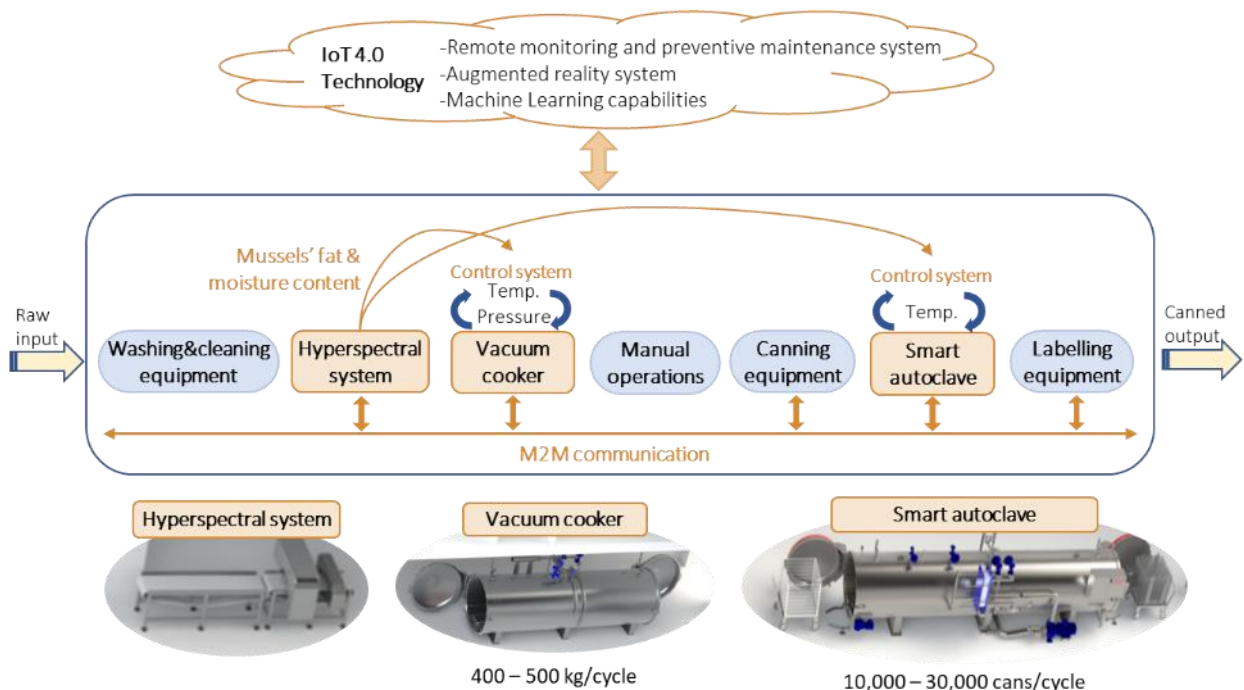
IoT 4.0 Technology

-Remote monitoring and preventive maintenance system
-Augmented reality system
-Machine Learning capabilities

Mussels' fat & moisture content

Control system
Temp.
Pressure

Control system
Temp.

Raw input

Washing&cleaning equipment

Hyperspectral system

Vacuum cooker

Manual operations

Canning equipment

Smart autoclave

Labelling equipment

Canned output

M2M communication

Hyperspectral system

Vacuum cooker

Smart autoclave

400 – 500 kg/cycle

10,000 – 30,000 cans/cycle